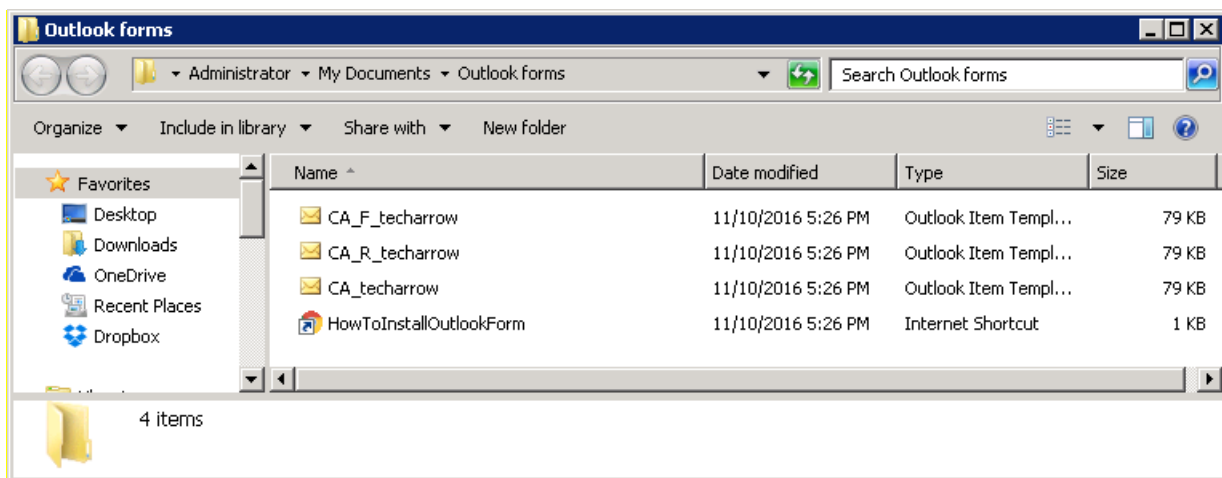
Outlook forms

Administrator ▸ My Documents ▸ Outlook forms

Search Outlook forms

Organize ▾ Include in library ▾ Share with ▾ New folder

Favorites
Desktop
Downloads
OneDrive
Recent Places
Dropbox
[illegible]

| Name | Date modified | Type | Size |
|---|---|---|---|
| CA_F_techarrow | 11/10/2016 5:26 PM | Outlook Item Templ... | 79 KB |
| CA_R_techarrow | 11/10/2016 5:26 PM | Outlook Item Templ... | 79 KB |
| CA_techarrow | 11/10/2016 5:26 PM | Outlook Item Templ... | 79 KB |
| HowToInstallOutlookForm | 11/10/2016 5:26 PM | Internet Shortcut | 1 KB |

4 items